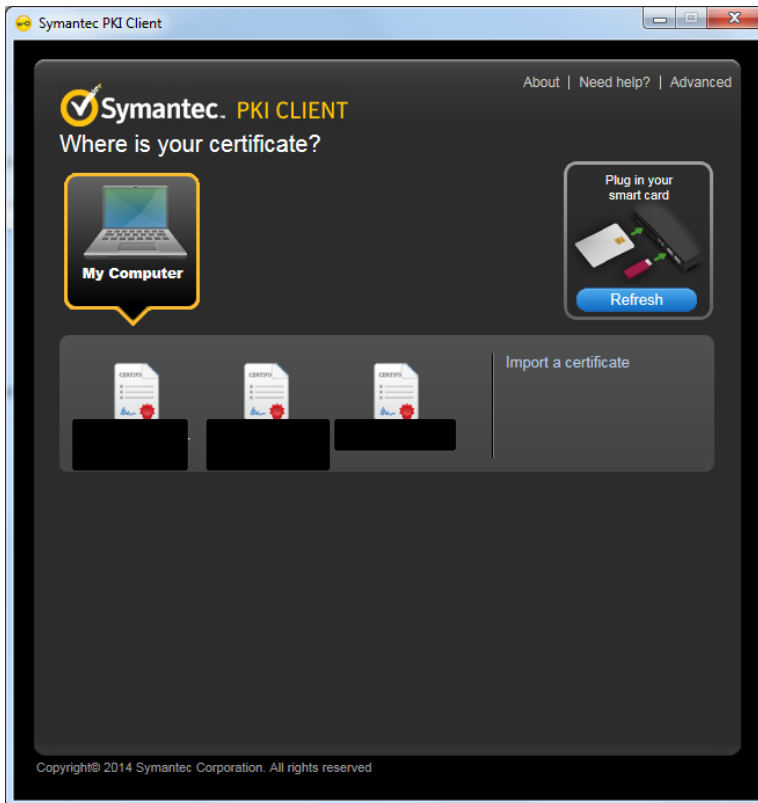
Symantec PKI Client

About | Need help? | Advanced

Symantec. PKI CLIENT

Where is your certificate?

My Computer

Plug in your smart card

Refresh

CERTIFI

CERTIFI

CERTIFI

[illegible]

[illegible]

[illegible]

Import a certificate

Copyright© 2014 Symantec Corporation. All rights reserved